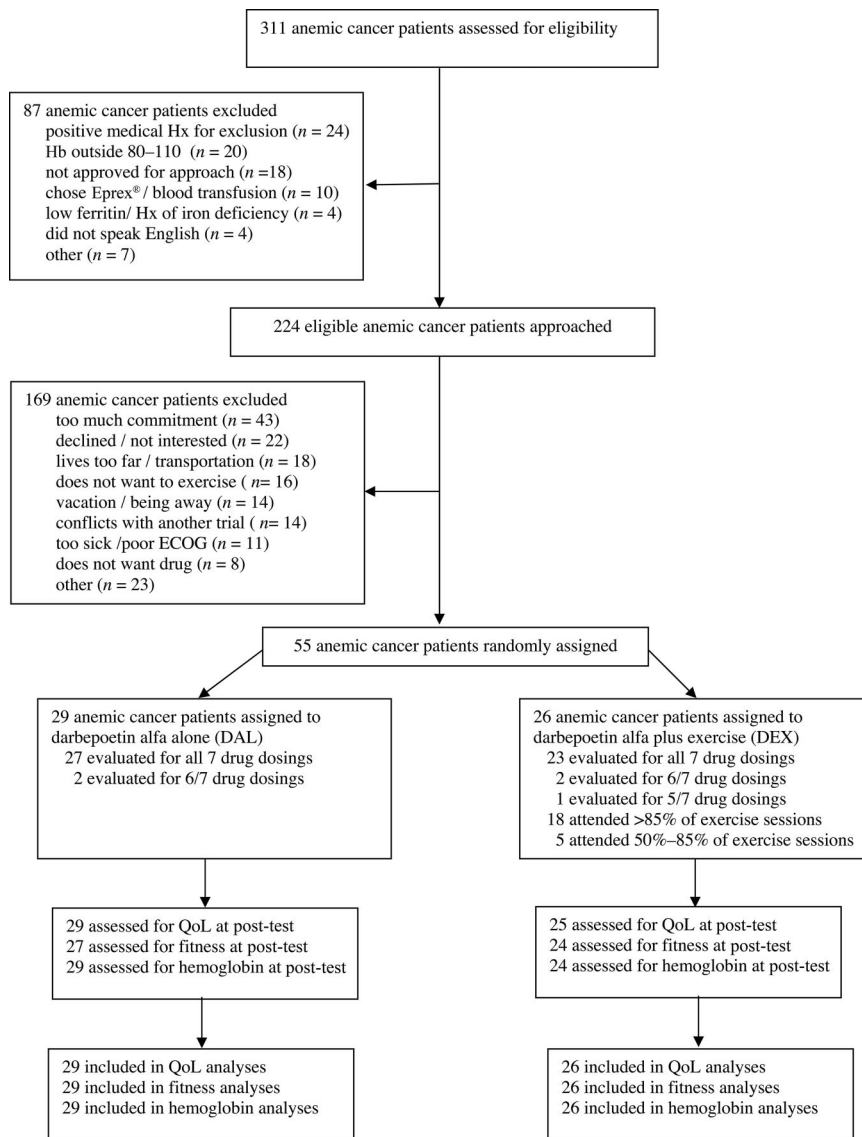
311 anemic cancer patients assessed for eligibility

87 anemic cancer patients excluded
positive medical Hx for exclusion ($n$ = 24)
Hb outside 80–110 ($n$ = 20)
not approved for approach ($n$ =18)
chose Eprex® / blood transfusion ($n$ = 10)
low ferritin/ Hx of iron deficiency ($n$ = 4)
did not speak English ($n$ = 4)
other ($n$ = 7)

224 eligible anemic cancer patients approached

169 anemic cancer patients excluded
too much commitment ($n$ = 43)
declined / not interested ($n$ = 22)
lives too far / transportation ($n$ = 18)
does not want to exercise ( $n$= 16)
vacation / being away ($n$ = 14)
conflicts with another trial ( $n$= 14)
too sick /poor ECOG ($n$ = 11)
does not want drug ($n$ = 8)
other ($n$ = 23)

55 anemic cancer patients randomly assigned

29 anemic cancer patients assigned to darbepoetin alfa alone (DAL)
27 evaluated for all 7 drug dosings
2 evaluated for 6/7 drug dosings

26 anemic cancer patients assigned to darbepoetin alfa plus exercise (DEX)
23 evaluated for all 7 drug dosings
2 evaluated for 6/7 drug dosings
1 evaluated for 5/7 drug dosings
18 attended >85% of exercise sessions
5 attended 50%–85% of exercise sessions

29 assessed for QoL at post-test
27 assessed for fitness at post-test
29 assessed for hemoglobin at post-test

25 assessed for QoL at post-test
24 assessed for fitness at post-test
24 assessed for hemoglobin at post-test

29 included in QoL analyses
29 included in fitness analyses
29 included in hemoglobin analyses

26 included in QoL analyses
26 included in fitness analyses
26 included in hemoglobin analyses